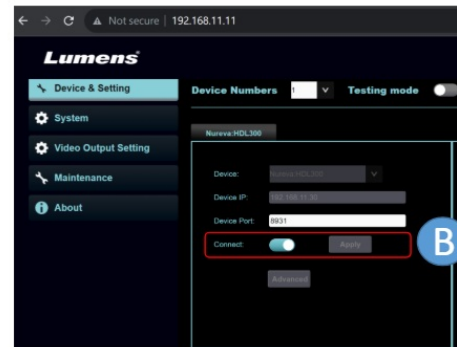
Not secure | 192.168.11.11

Lumens

Device & Setting

System

Video Output Setting

Maintenance

About

Device Numbers 1

Testing mode

Nureva:HDL300

Device: Nureva:HDL300

Device IP: 192.168.11.30

Device Port: 8931

Connect:

Apply

Advanced

B